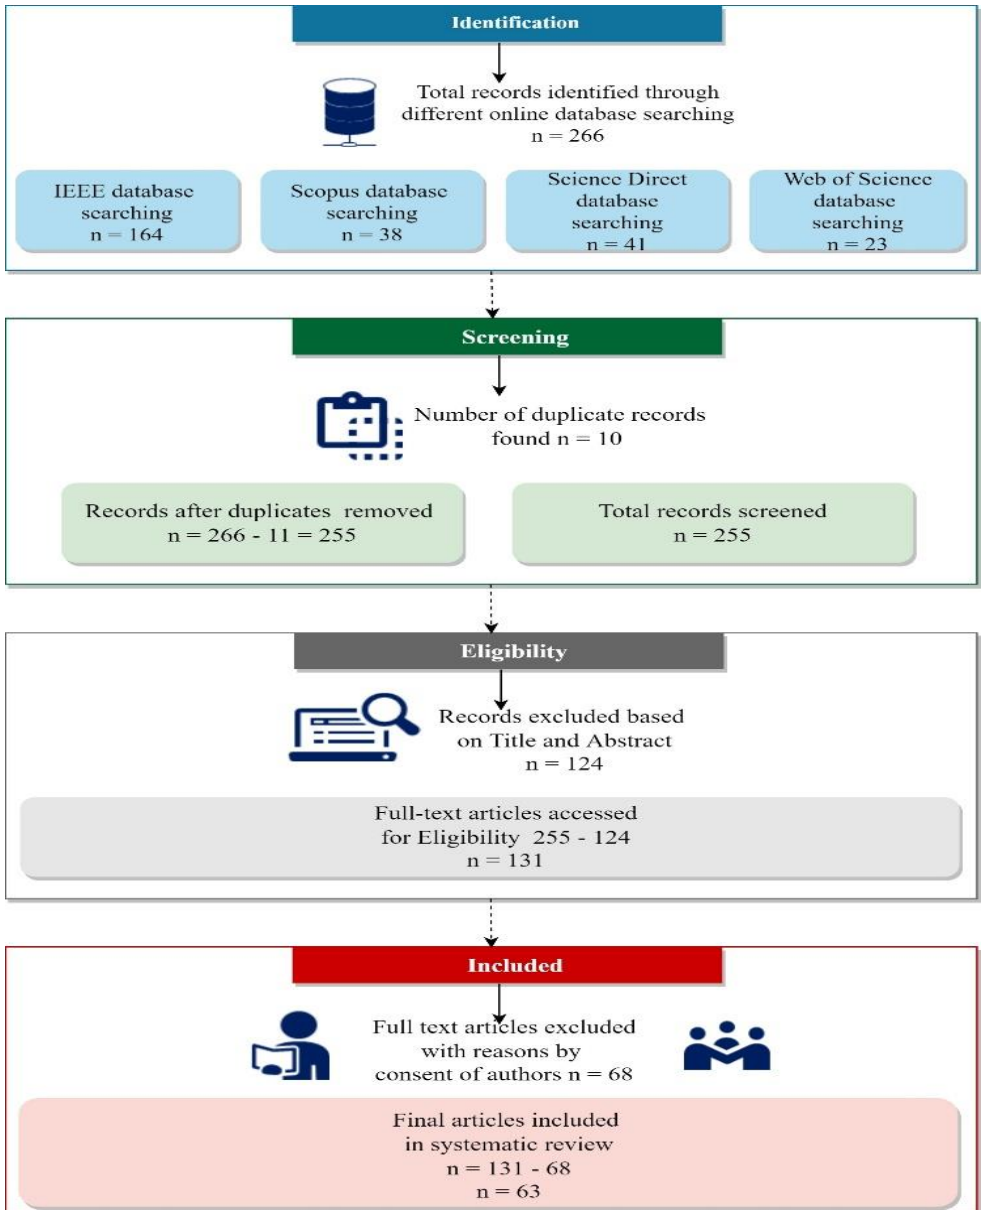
Identification

Total records identified through different online database searching
n = 266

IEEE database searching
n = 164

Scopus database searching
n = 38

Science Direct database searching
n = 41

Web of Science database searching
n = 23

Screening

Number of duplicate records found n = 10

Records after duplicates removed
n = 266 - 11 = 255

Total records screened
n = 255

Eligibility

Records excluded based on Title and Abstract
n = 124

Full-text articles accessed for Eligibility 255 - 124
n = 131

Included

Full text articles excluded with reasons by consent of authors n = 68

Final articles included in systematic review
n = 131 - 68
n = 63